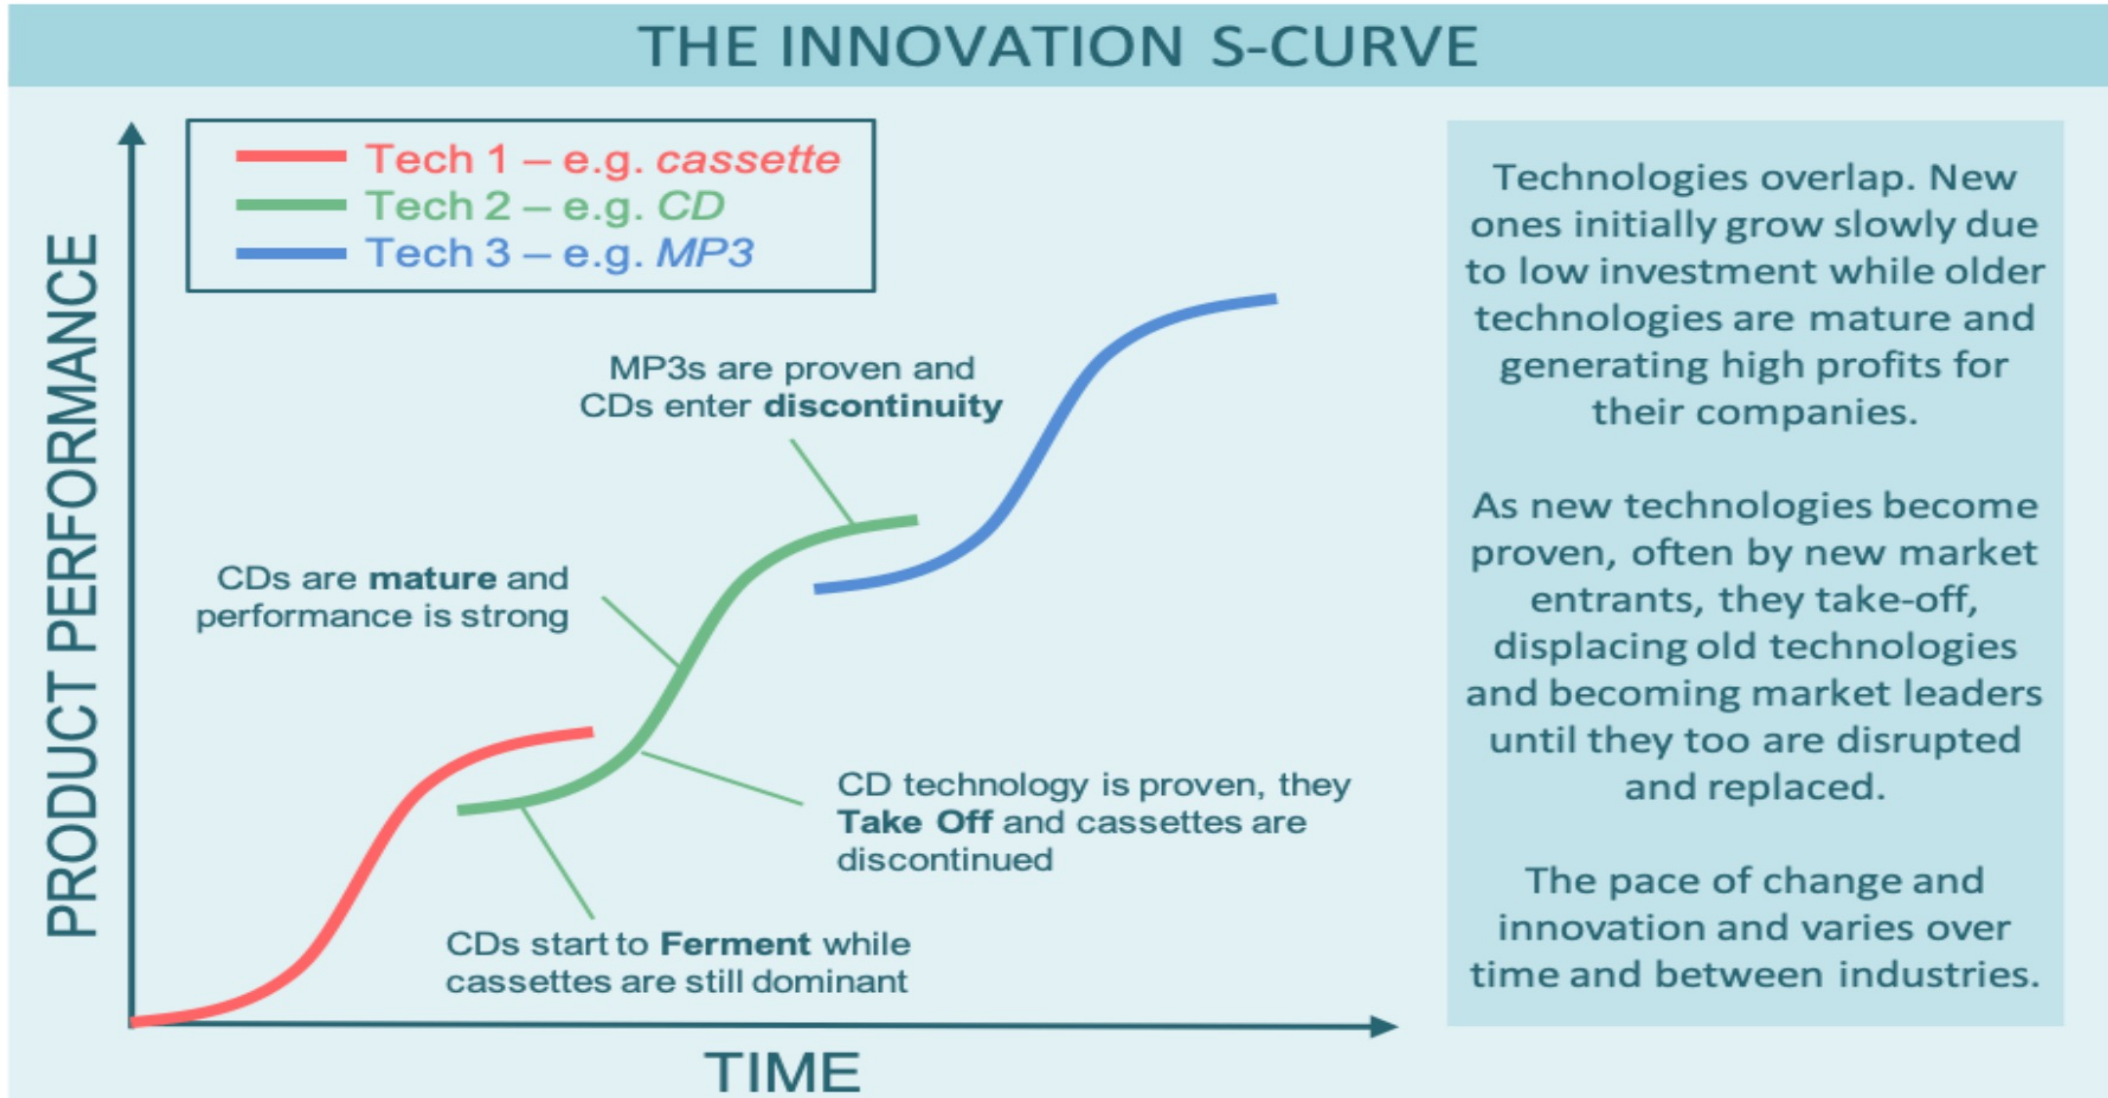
THE INNOVATION S-CURVE

Tech 1 – e.g. cassette
Tech 2 – e.g. CD
Tech 3 – e.g. MP3

PRODUCT PERFORMANCE

MP3s are proven and CDs enter **discontinuity**

CDs are **mature** and performance is strong

CD technology is proven, they **Take Off** and cassettes are discontinued

CDs start to **Ferment** while cassettes are still dominant

TIME

Technologies overlap. New ones initially grow slowly due to low investment while older technologies are mature and generating high profits for their companies.

As new technologies become proven, often by new market entrants, they take-off, displacing old technologies and becoming market leaders until they too are disrupted and replaced.

The pace of change and innovation and varies over time and between industries.